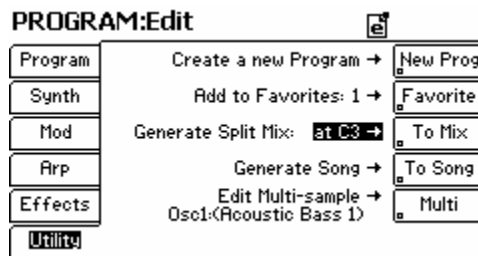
PROGRAM:Edit

Program
Synth
Mod
Arp
Effects
Utility

Create a new Program → New Prog
Add to Favorites: 1 → Favorite
Generate Split Mix: at C3 → To Mix
Generate Song → To Song
Edit Multi-sample → Osc1:(Acoustic Bass 1) Multi